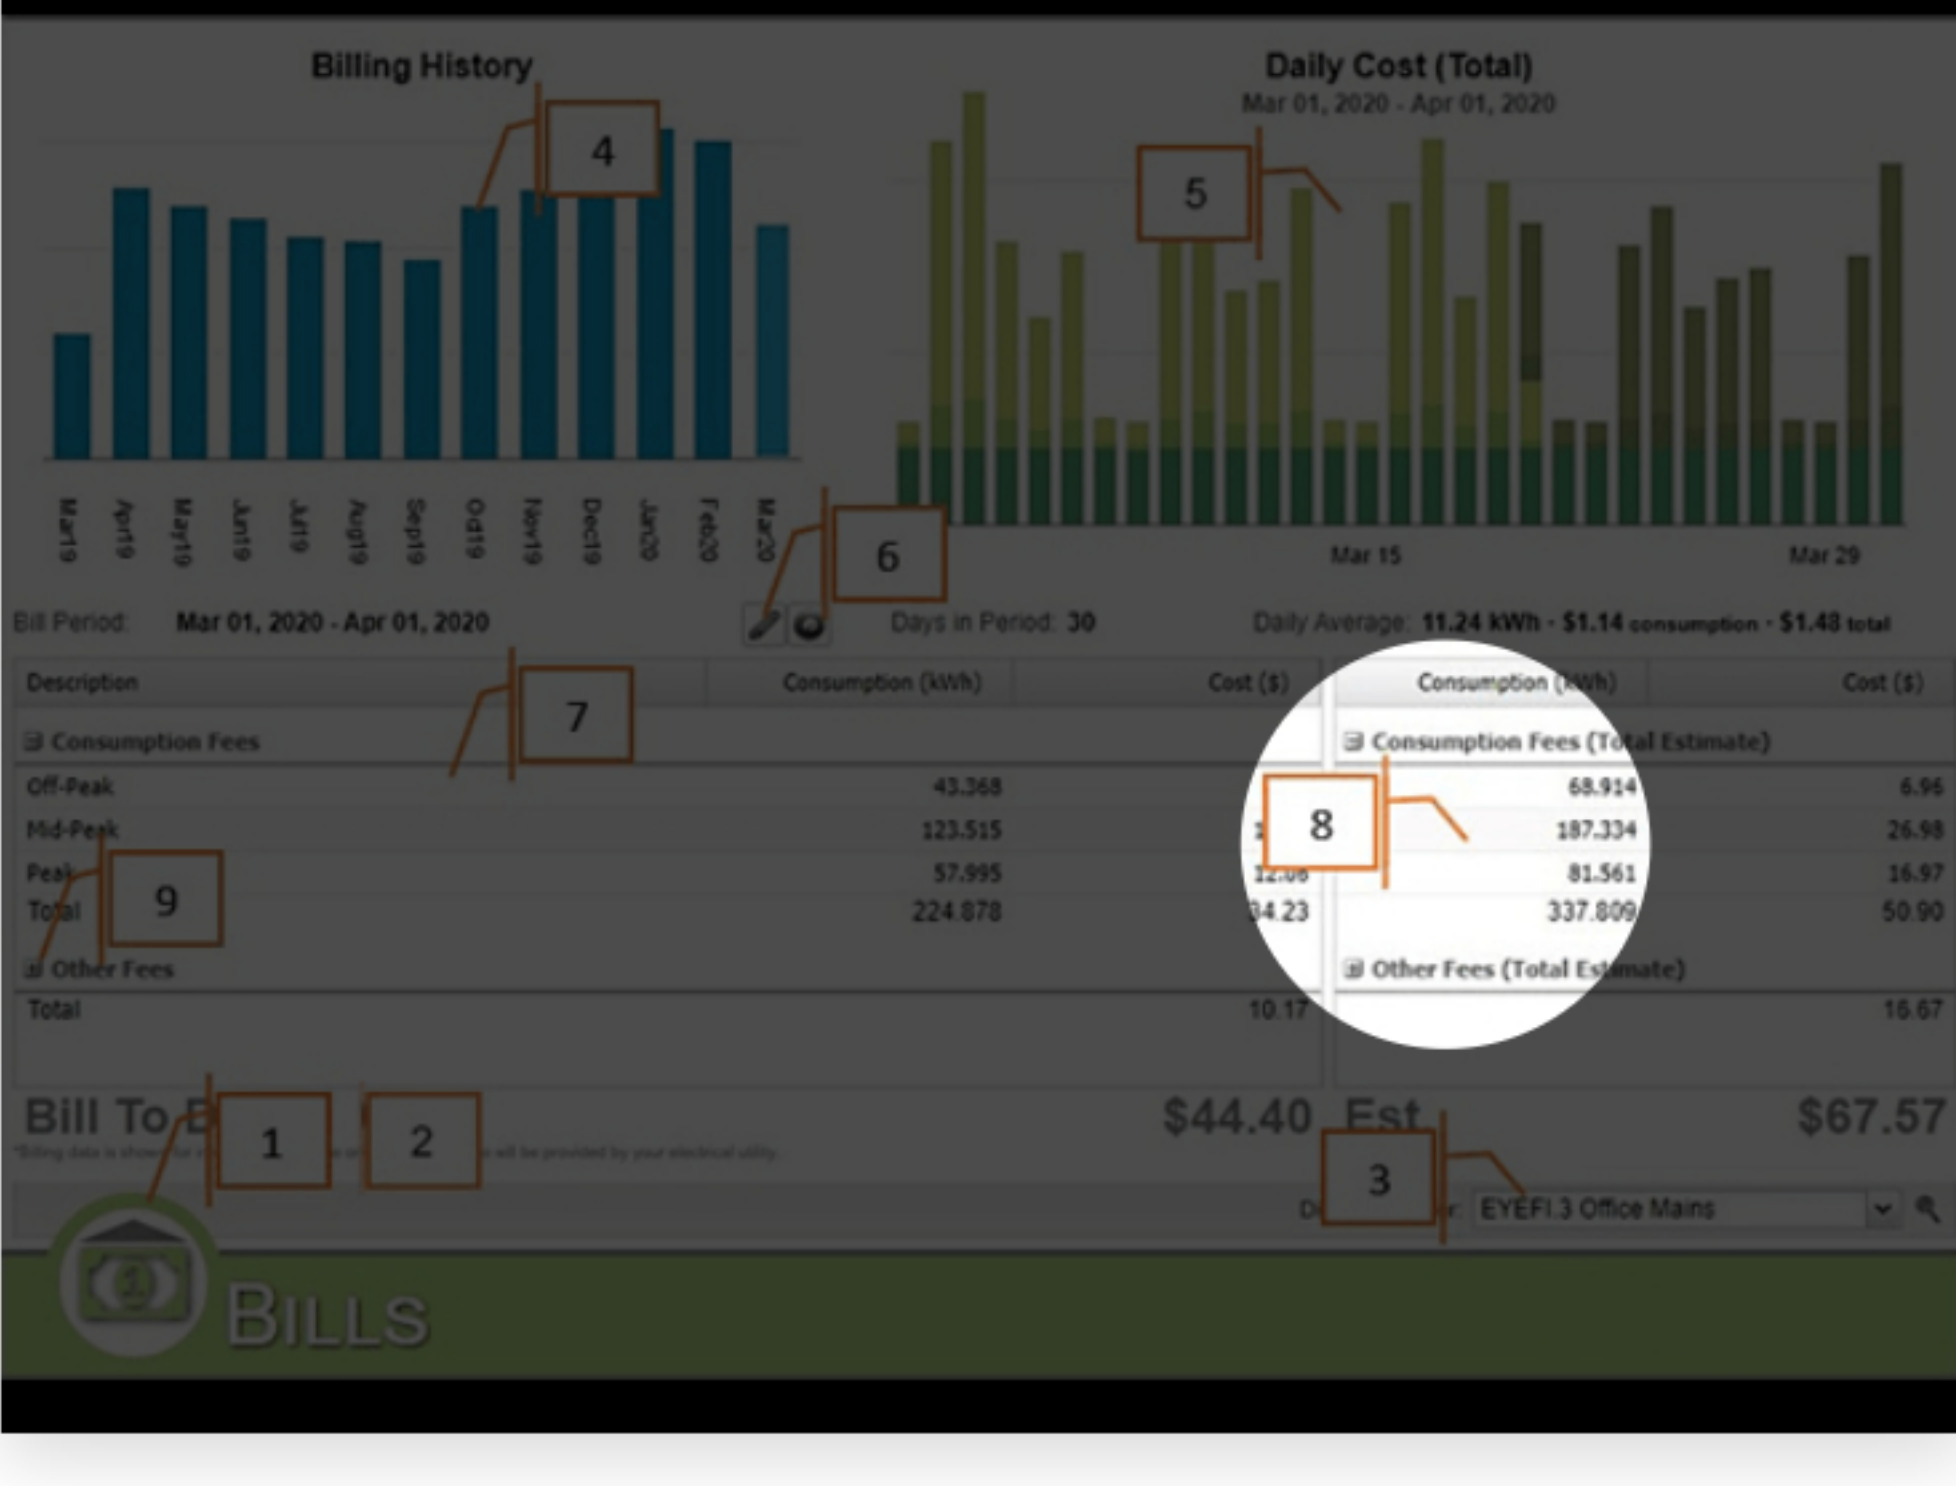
Billing History

Mar19 Apr19 May19 Jun19 Jul19 Aug19 Sep19 Oct19 Nov19 Dec19 Jan20 Feb20 Mar20

Daily Cost (Total)
Mar 01, 2020 - Apr 01, 2020

Mar 15 Mar 29

4

5

6

Bill Period: Mar 01, 2020 - Apr 01, 2020

Days in Period: 30

Daily Average: 11.24 kWh - $1.14 consumption - $1.48 total

7

| Description | Consumption (kWh) | Cost ($) | Consumption (kWh) | Cost ($) |
|---|---|---|---|---|
| Consumption Fees | | | Consumption Fees (Total Estimate) | |
| Off-Peak | 43.368 | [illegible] | 68.914 | 6.96 |
| Mid-Peak | 123.515 | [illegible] | 187.334 | 26.98 |
| Peak | 57.995 | 12.06 | 81.561 | 16.97 |
| Total | 224.878 | 34.23 | 337.809 | 50.90 |
| Other Fees | | | Other Fees (Total Estimate) | |
| Total | | 10.17 | | 16.67 |

8

9

Bill To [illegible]

1

2

*Billing data is shown for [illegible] will be provided by your electrical utility.

$44.40 Est

$67.57

3

D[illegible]r: EYEFI 3 Office Mains

BILLS